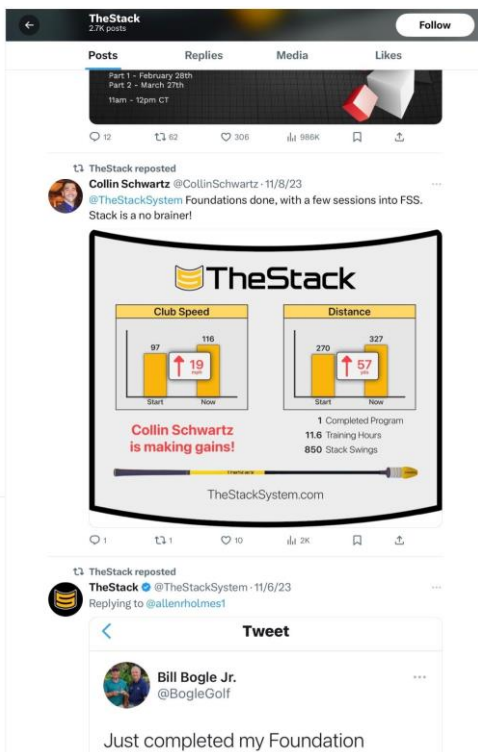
TheStack
2.7K posts

Follow

Posts Replies Media Likes

Part 1 - February 28th
Part 2 - March 27th
11am - 12pm CT

12 82 306 986K

TheStack reposted
Collin Schwartz @CollinSchwartz · 11/8/23
@TheStackSystem Foundations done, with a few sessions into FSS. Stack is a no brainer!

TheStack

Club Speed
97 116
19 mph
Start Now

Distance
270 327
57 yds
Start Now

Collin Schwartz is making gains!

1 Completed Program
11.6 Training Hours
850 Stack Swings

TheStackSystem.com

1 1 10 2K

TheStack reposted
TheStack @TheStackSystem · 11/6/23
Replying to @allenrholmes1

Tweet

Bill Bogle Jr.
@BogleGolf

Just completed my Foundation